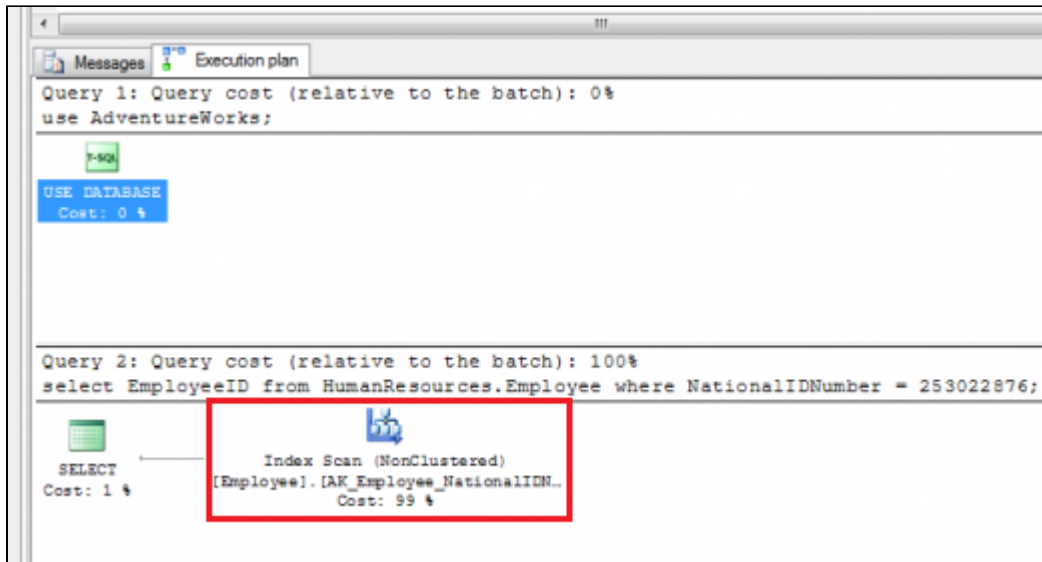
Messages
Execution plan

Query 1: Query cost (relative to the batch): 0%
use AdventureWorks;

T-SQL
USE DATABASE
Cost: 0 %

Query 2: Query cost (relative to the batch): 100%
select EmployeeID from HumanResources.Employee where NationalIDNumber = 253022876;

SELECT
Cost: 1 %

Index Scan (NonClustered)
[Employee].[AK_Employee_NationalIDN...
Cost: 99 %